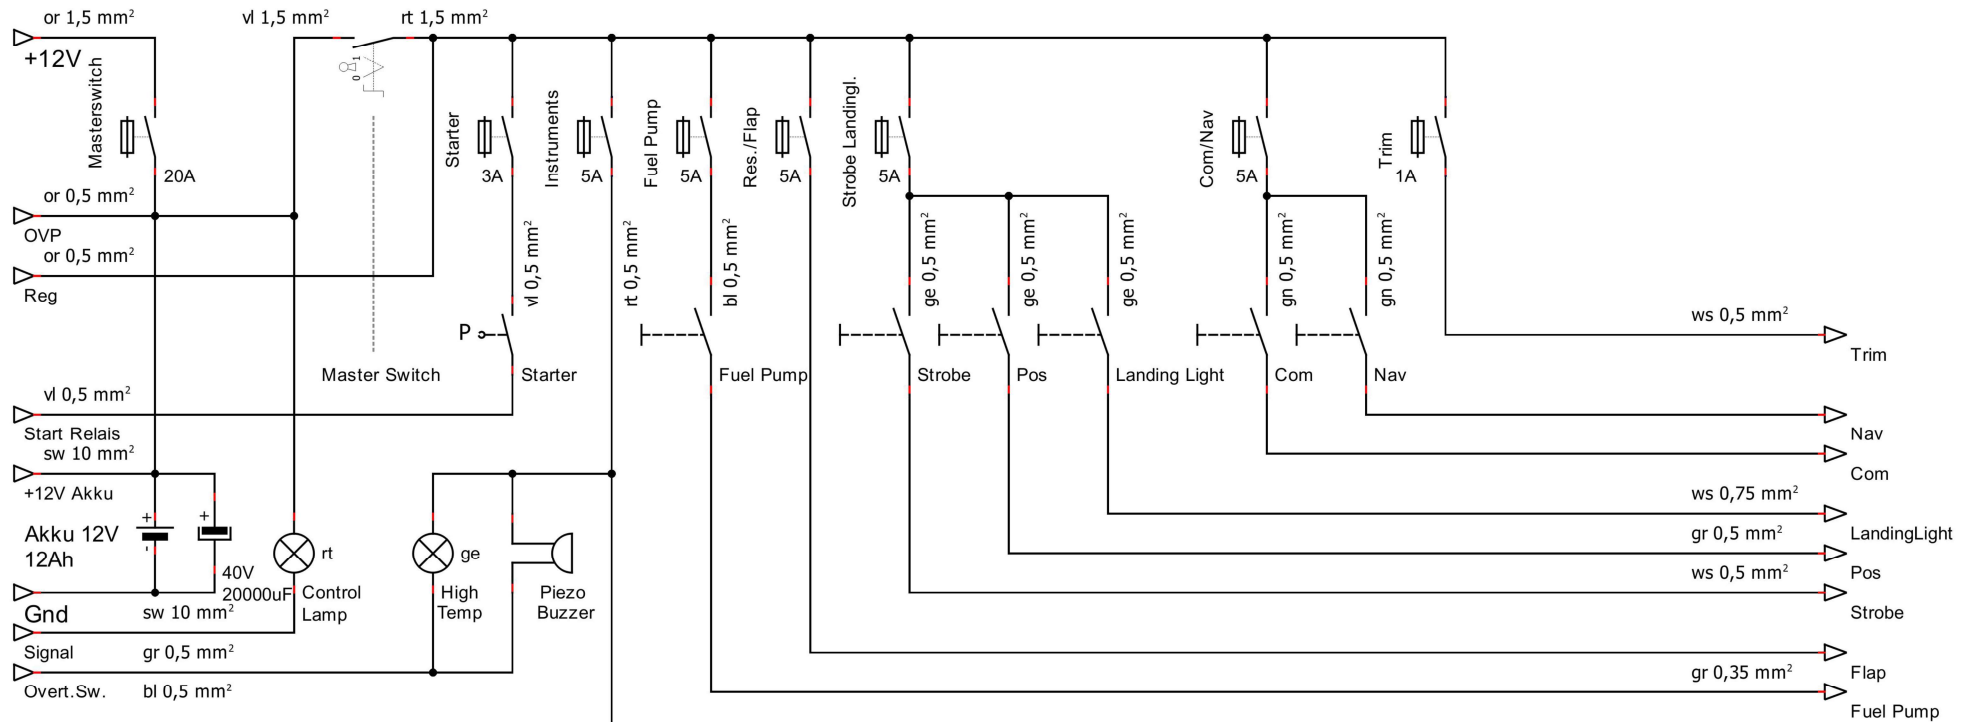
or 1,5 mm²
vl 1,5 mm²
rt 1,5 mm²
+12V
Masterswitch
20A
Starter
3A
Instruments
5A
Fuel Pump
5A
Res./Flap
5A
Strobe Landingl.
5A
Com/Nav
5A
Trim
1A
or 0,5 mm²
OVP
or 0,5 mm²
Reg
vl 0,5 mm²
rt 0,5 mm²
bl 0,5 mm²
ge 0,5 mm²
ge 0,5 mm²
ge 0,5 mm²
gn 0,5 mm²
gn 0,5 mm²
ws 0,5 mm²
Trim
P
Master Switch
Starter
Fuel Pump
Strobe
Pos
Landing Light
Com
Nav
vl 0,5 mm²
Start Relais
Nav
sw 10 mm²
+12V Akku
Com
ws 0,75 mm²
LandingLight
Akku 12V
12Ah
rt
ge
gr 0,5 mm²
Pos
40V
20000uF
Control
Lamp
High
Temp
Piezo
Buzzer
ws 0,5 mm²
Strobe
Gnd
sw 10 mm²
Signal
gr 0,5 mm²
Flap
gr 0,35 mm²
Overt.Sw.
bl 0,5 mm²
Fuel Pump